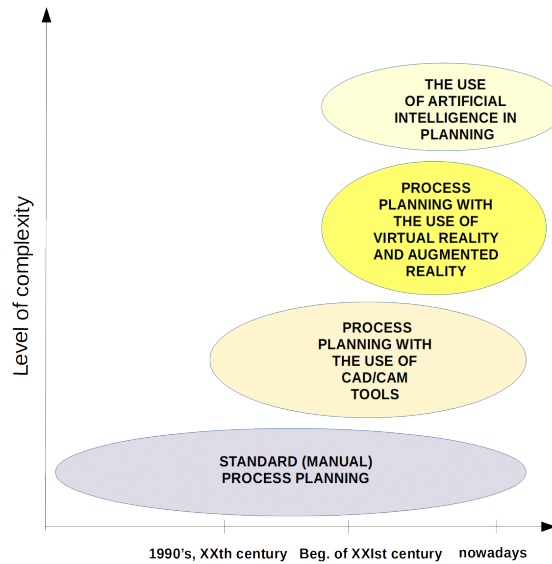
Level of complexity

THE USE OF ARTIFICIAL INTELLIGENCE IN PLANNING

PROCESS PLANNING WITH THE USE OF VIRTUAL REALITY AND AUGMENTED REALITY

PROCESS PLANNING WITH THE USE OF CAD/CAM TOOLS

STANDARD (MANUAL) PROCESS PLANNING

1990's, XXth century
Beg. of XXIst century
nowadays